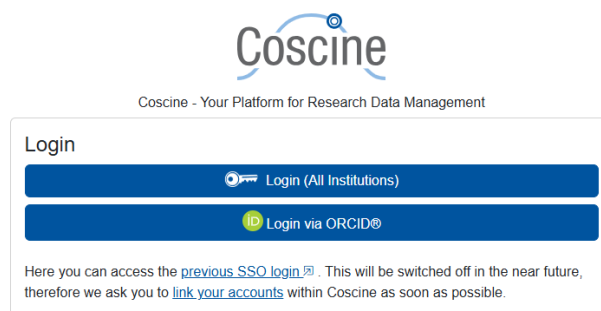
Coscine

Coscine - Your Platform for Research Data Management

Login

Login (All Institutions)

iD Login via ORCID®

Here you can access the previous SSO login . This will be switched off in the near future, therefore we ask you to link your accounts within Coscine as soon as possible.